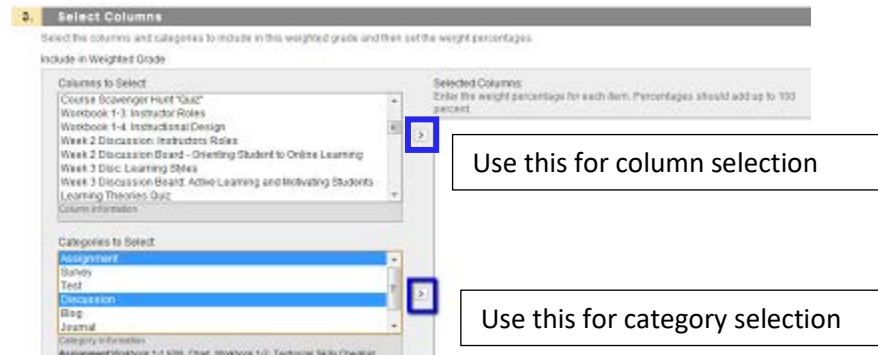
3. Select Columns

Select the columns and categories to include in this weighted grade and then set the weight percentages.

Include in Weighted Grade

Columns to Select:

Course Scavenger Hunt "Quiz"
Workbook 1-3: Instructor Roles
Workbook 1-4: Instructional Design
Week 2 Discussion: Instructors Roles
Week 2 Discussion Board - Orienting Student to Online Learning
Week 3 Disc: Learning Styles
Week 3 Discussion Board: Active Learning and Motivating Students
Learning Theories Quiz

Column Information

Selected Columns:
Enter the weight percentage for each item. Percentages should add up to 100 percent.

>

Use this for column selection

Categories to Select:

Assignment
Survey
Test
Discussion
Blog
Journal

Category Information
Assignment:Workbook 1-1 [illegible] Chart, Workbook 1-2: Technical Skills Checklist

>

Use this for category selection